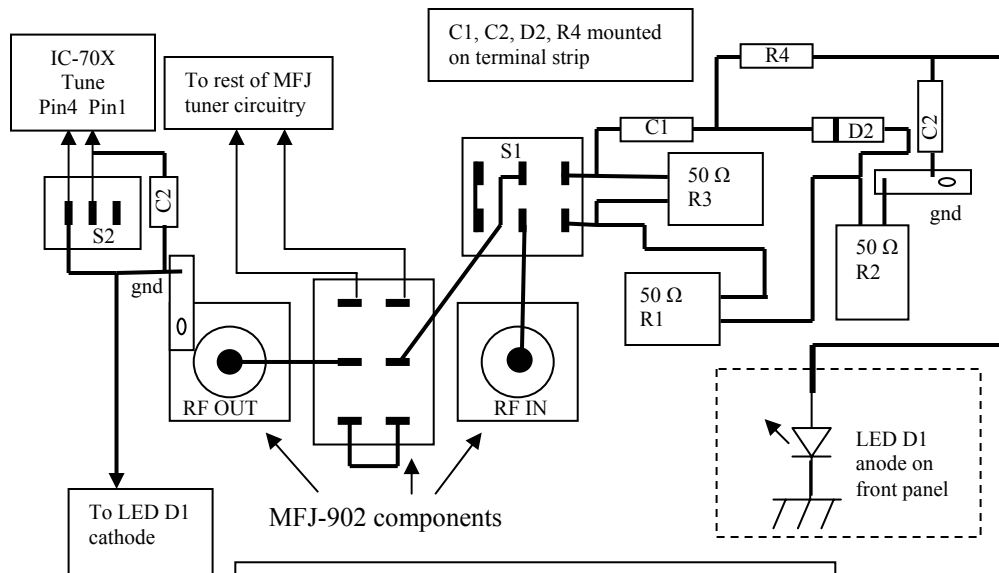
IC-70X
Tune
Pin4 Pin1

To rest of MFJ tuner circuitry

C1, C2, D2, R4 mounted on terminal strip

R4

C1

D2

C2

S1

$50\ \Omega$
R3

0

gnd

S2

C2

gnd

0

$50\ \Omega$
R2

$50\ \Omega$
R1

RF OUT

RF IN

LED D1 anode on front panel

To LED D1 cathode

MFJ-902 components